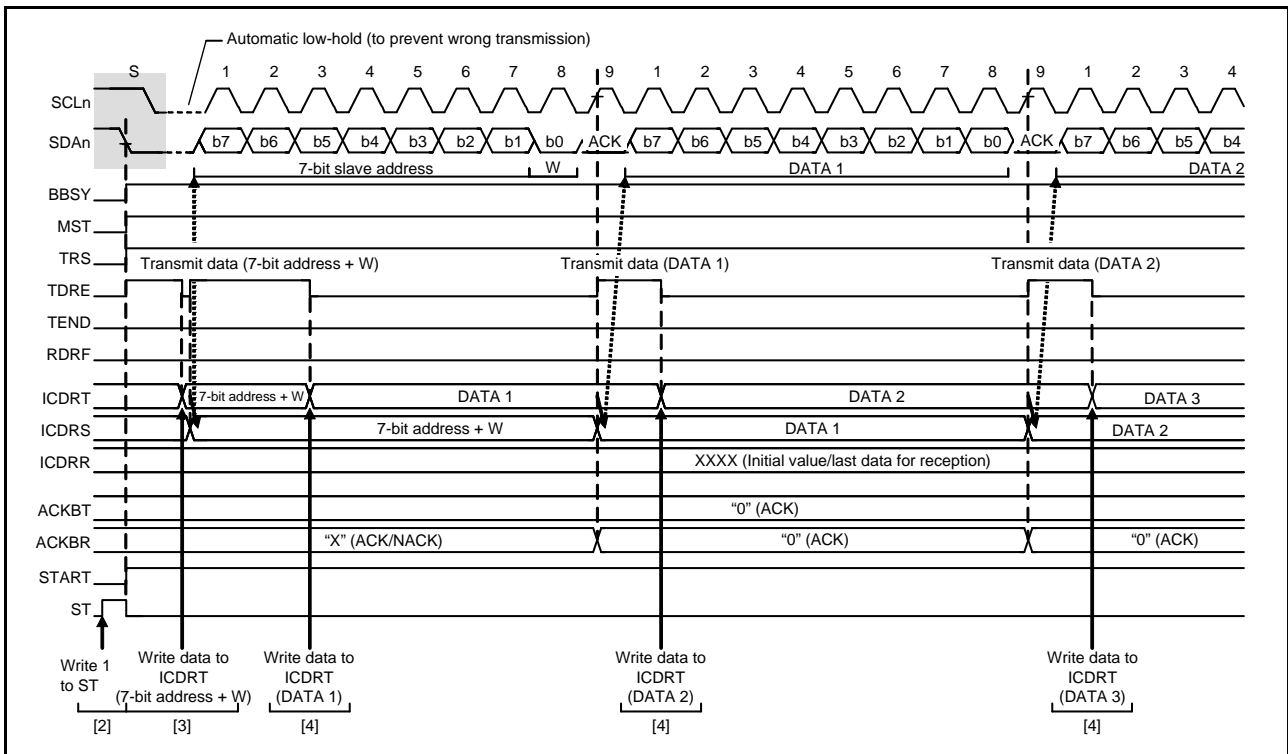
Automatic low-hold (to prevent wrong transmission)

S 1 2 3 4 5 6 7 8 9 1 2 3 4 5 6 7 8 9 1 2 3 4

SCLn

SDAn b7 b6 b5 b4 b3 b2 b1 b0 ACK b7 b6 b5 b4 b3 b2 b1 b0 ACK b7 b6 b5 b4

7-bit slave address W DATA 1 DATA 2

BBSY

MST

TRS

Transmit data (7-bit address + W) Transmit data (DATA 1) Transmit data (DATA 2)

TDRE

TEND

RDRF

ICDRT 7-bit address + W DATA 1 DATA 2 DATA 3

ICDRS 7-bit address + W DATA 1 DATA 2

ICDRR XXXX (Initial value/last data for reception)

ACKBT "0" (ACK)

ACKBR "X" (ACK/NACK) "0" (ACK) "0" (ACK)

START

ST

Write 1 to ST

Write data to ICDRT (7-bit address + W)

Write data to ICDRT (DATA 1)

Write data to ICDRT (DATA 2)

Write data to ICDRT (DATA 3)

[2] [3] [4] [4] [4]